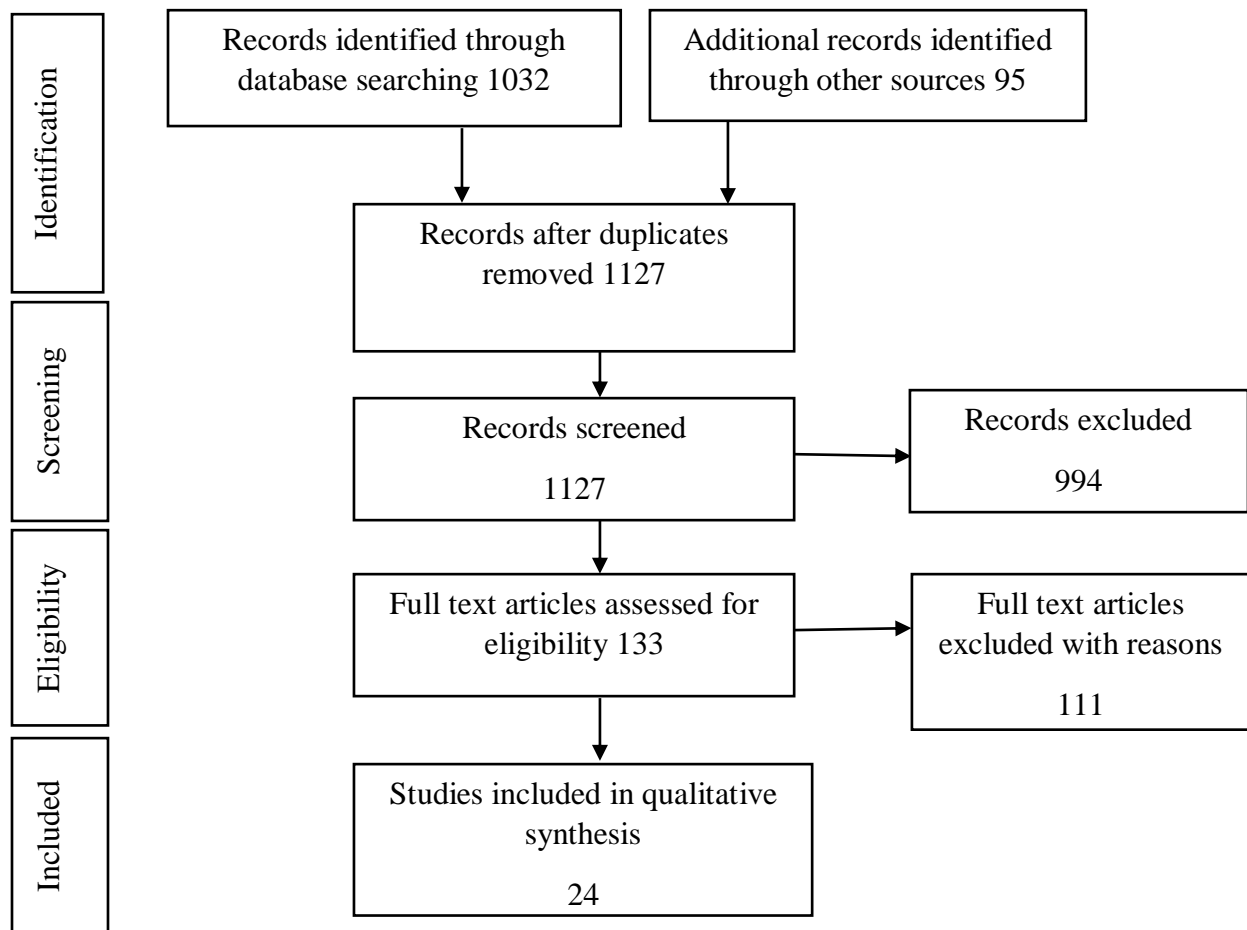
Identification

Records identified through database searching 1032

Additional records identified through other sources 95

Records after duplicates removed 1127

Screening

Records screened

1127

Records excluded

994

Eligibility

Full text articles assessed for eligibility 133

Full text articles excluded with reasons

111

Included

Studies included in qualitative synthesis

24